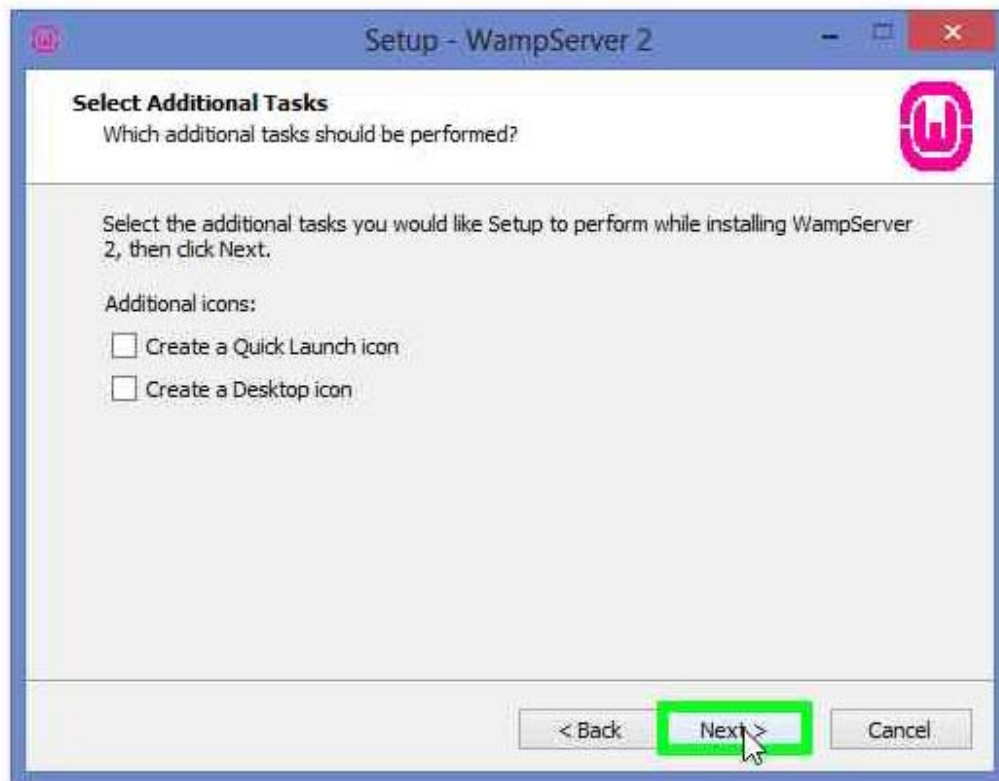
Setup - WampServer 2

Select Additional Tasks
Which additional tasks should be performed?

Select the additional tasks you would like Setup to perform while installing WampServer 2, then click Next.

Additional icons:

Create a Quick Launch icon

Create a Desktop icon

< Back

Next >

Cancel